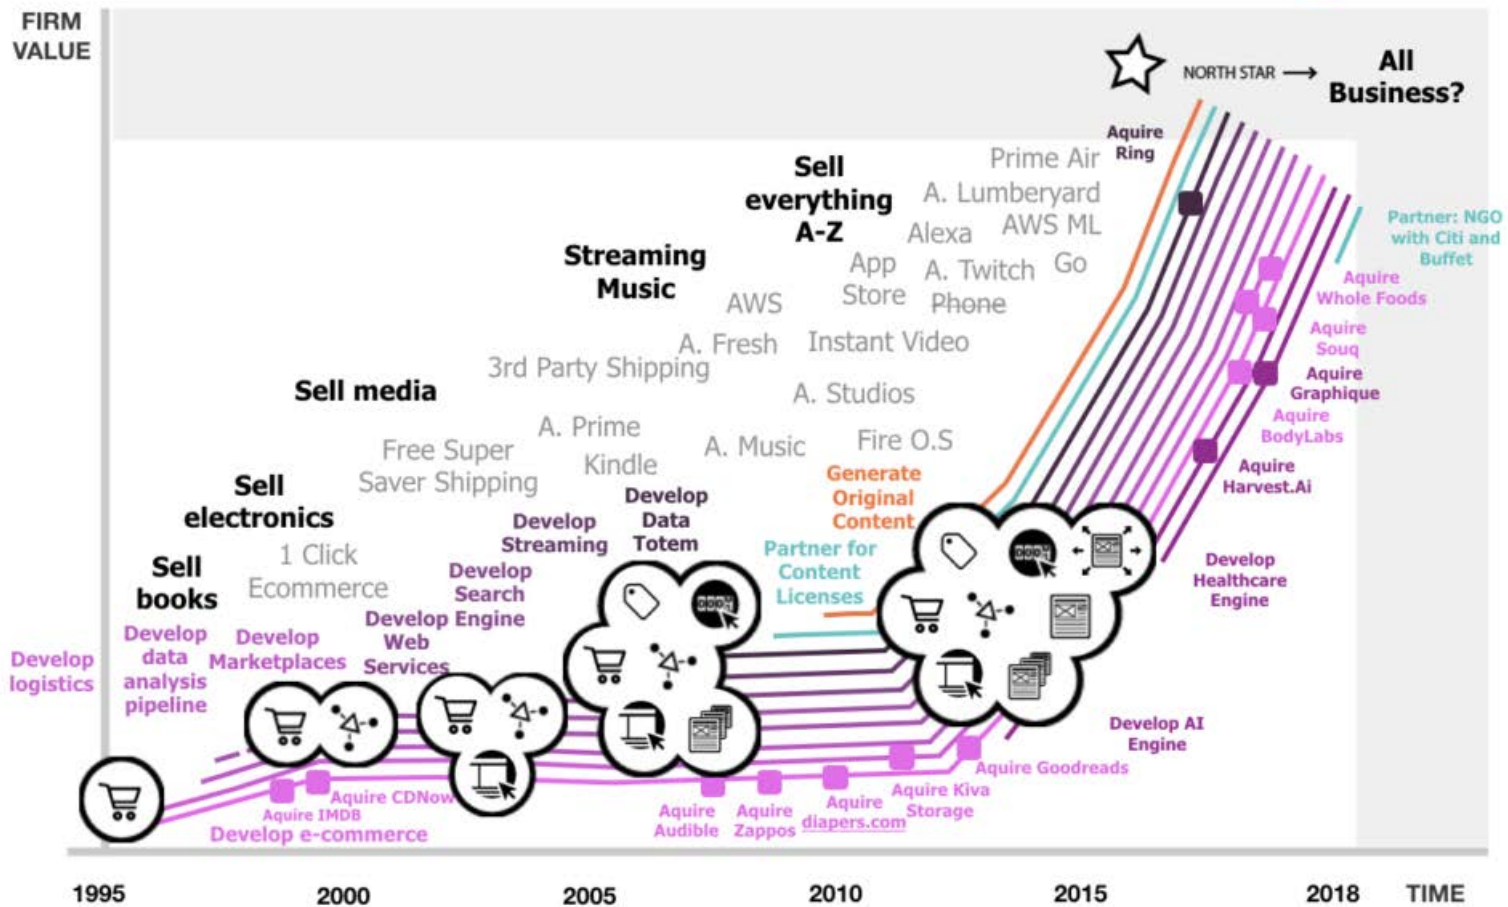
FIRM VALUE

NORTH STAR → All Business?

Aquire Ring

Prime Air
A. Lumberyard
AWS ML
Alexa
Go
App Store
A. Twitch
Phone

Sell everything A-Z

Streaming Music

AWS
A. Fresh
Instant Video
3rd Party Shipping
A. Studios

Sell media

A. Prime
Free Super Saver Shipping
Kindle
A. Music
Fire O.S

Sell electronics

1 Click Ecommerce

Sell books

Generate Original Content

Develop Data Totem

Develop Streaming

Develop Search Engine

Partner for Content Licenses

Partner: NGO with Citi and Buffet

Aquire Whole Foods

Aquire Souq

Aquire Graphique

Aquire BodyLabs

Aquire Harvest.Ai

Develop Healthcare Engine

Develop AI Engine

Develop logistics

Develop data analysis pipeline

Develop Marketplaces

Develop Web Services

Aquire CDNow
Aquire IMDB
Develop e-commerce

Aquire Audible
Aquire Zappos
Aquire diapers.com
Aquire Kiva Storage
Aquire Goodreads

1995
2000
2005
2010
2015
2018
TIME